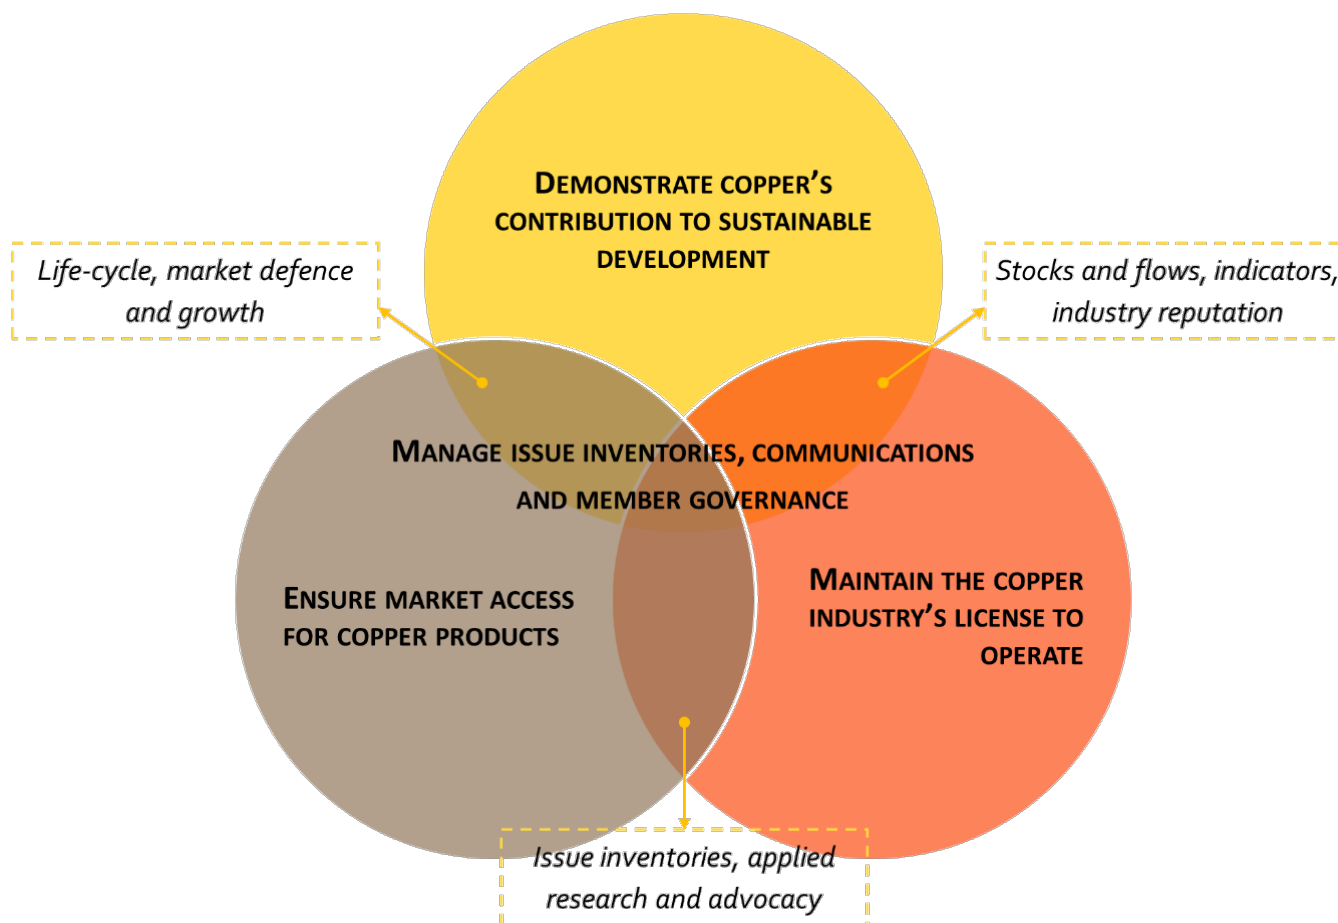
DEMONSTRATE COPPER'S CONTRIBUTION TO SUSTAINABLE DEVELOPMENT

Life-cycle, market defence and growth

Stocks and flows, indicators, industry reputation

MANAGE ISSUE INVENTORIES, COMMUNICATIONS AND MEMBER GOVERNANCE

ENSURE MARKET ACCESS FOR COPPER PRODUCTS

MAINTAIN THE COPPER INDUSTRY'S LICENSE TO OPERATE

Issue inventories, applied research and advocacy